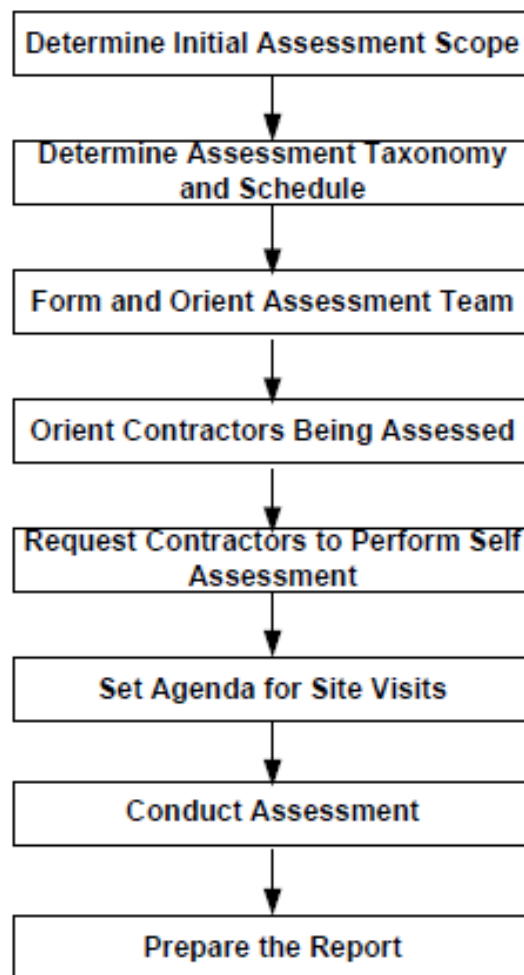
Determine Initial Assessment Scope

Determine Assessment Taxonomy and Schedule

Form and Orient Assessment Team

Orient Contractors Being Assessed

Request Contractors to Perform Self Assessment

Set Agenda for Site Visits

Conduct Assessment

Prepare the Report